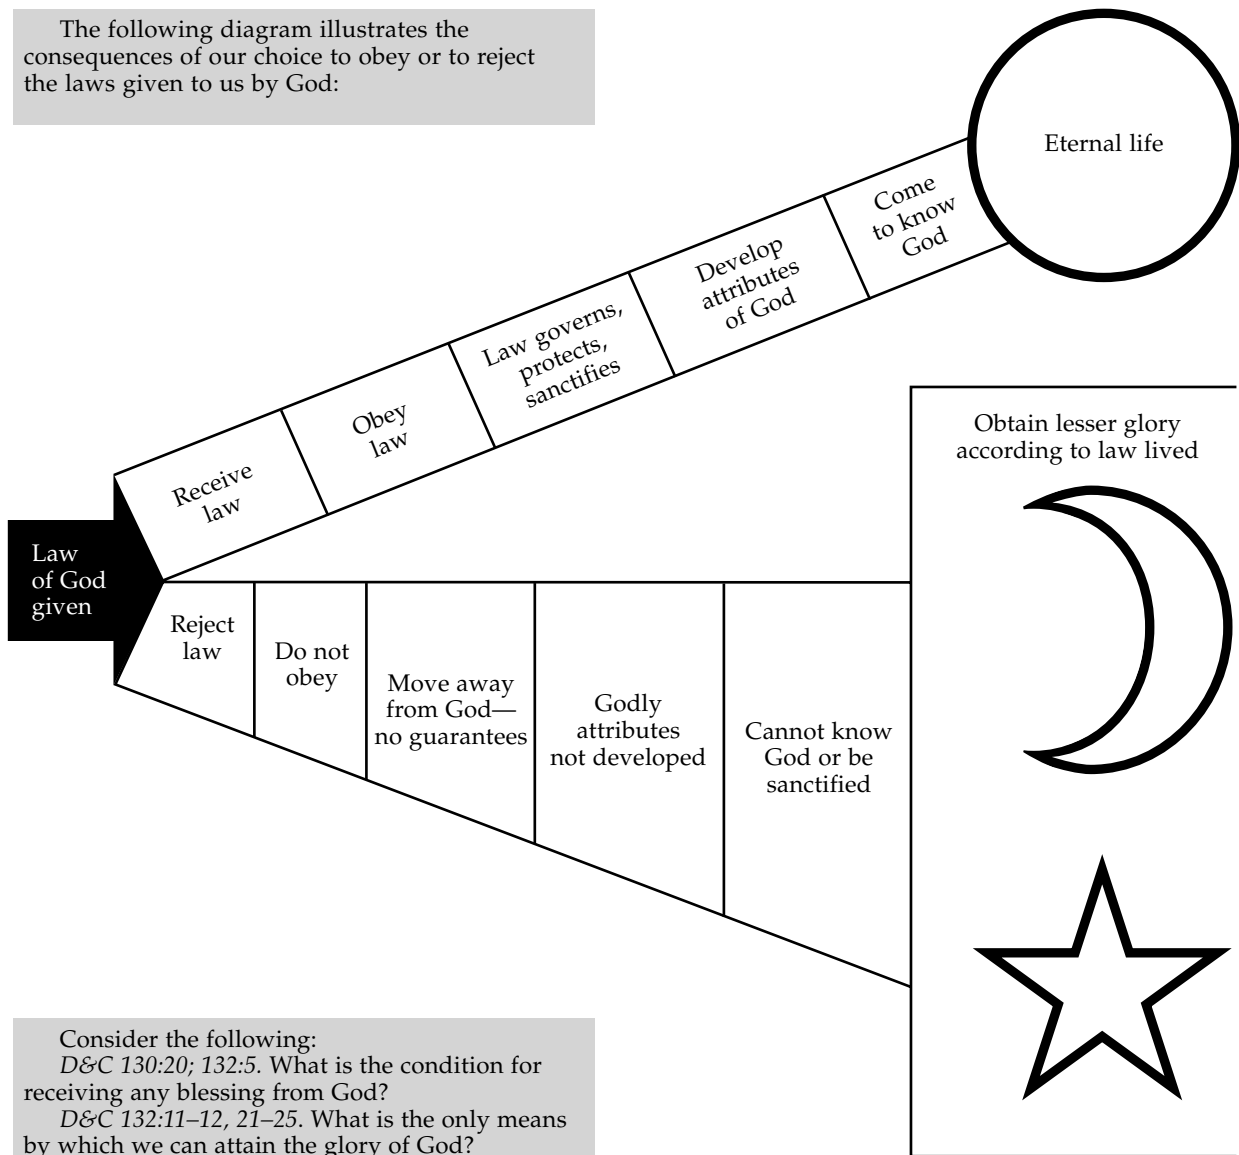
The following diagram illustrates the consequences of our choice to obey or to reject the laws given to us by God:

Eternal life

Receive law

Obey law

Law governs, protects, sanctifies

Develop attributes of God

Come to know God

Law of God given

Reject law

Do not obey

Move away from God—no guarantees

Godly attributes not developed

Cannot know God or be sanctified

Obtain lesser glory according to law lived

Consider the following:

*D&C 130:20; 132:5.* What is the condition for receiving any blessing from God?

*D&C 132:11–12, 21–25.* What is the only means by which we can attain the glory of God?